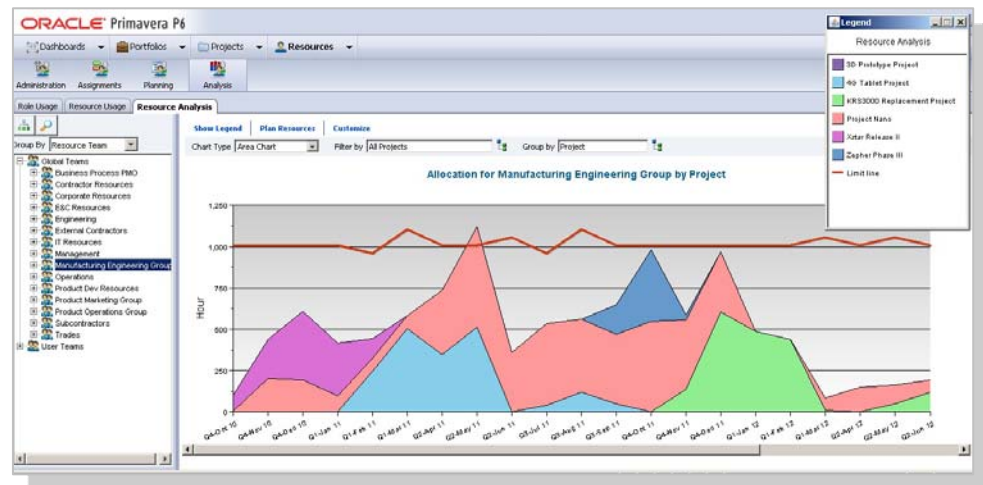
ORACLE Primavera P6

Dashboards Portfolios Projects Resources

Administration Assignments Planning Analysis

Role Usage Resource Usage Resource Analysis

Group By Resource Team

Global Teams
Business Process PMO
Contractor Resources
Corporate Resources
E&C Resources
Engineering
External Contractors
IT Resources
Management
Manufacturing Engineering Group
Operations
Product Dev Resources
Product Marketing Group
Product Operations Group
Subcontractors
Trades
User Teams

Show Legend Plan Resources Customize

Chart Type Area Chart Filter by All Projects Group by Project

Allocation for Manufacturing Engineering Group by Project

Hour

1,250
1,000
750
500
250
0

Q4-Oct 10 Q4-Nov 10 Q4-Dec 10 Q1-Jan 11 Q1-Feb 11 Q1-Mar 11 Q2-Apr 11 Q2-May 11 Q2-Jun 11 Q3-Jul 11 Q3-Aug 11 Q3-Sep 11 Q4-Oct 11 Q4-Nov 11 Q4-Dec 11 Q1-Jan 12 Q1-Feb 12 Q1-Mar 12 Q2-Apr 12 Q2-May 12 Q2-Jun 12

Legend

Resource Analysis

3D Prototype Project
4G Tablet Project
KRS3000 Replacement Project
Project Nano
Xstar Release II
Zepher Phase III
Limit line